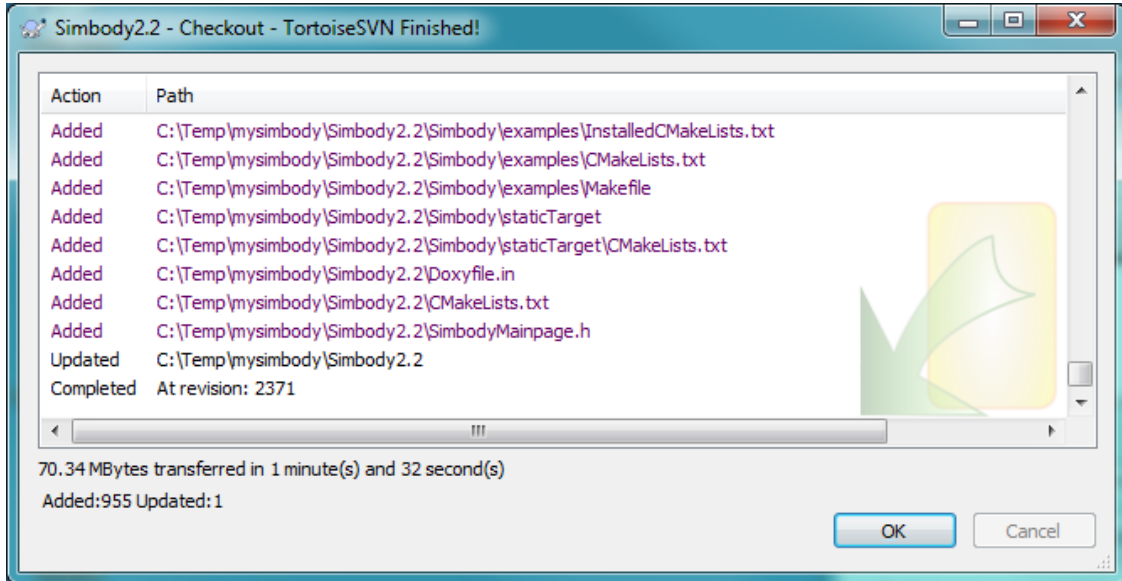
Simbody2.2 - Checkout - TortoiseSVN Finished!

| Action | Path |
|---|---|
| Added | C:\Temp\mysimbody\Simbody2.2\Simbody\examples\InstalledCMakeLists.txt |
| Added | C:\Temp\mysimbody\Simbody2.2\Simbody\examples\CMakeLists.txt |
| Added | C:\Temp\mysimbody\Simbody2.2\Simbody\examples\Makefile |
| Added | C:\Temp\mysimbody\Simbody2.2\Simbody\staticTarget |
| Added | C:\Temp\mysimbody\Simbody2.2\Simbody\staticTarget\CMakeLists.txt |
| Added | C:\Temp\mysimbody\Simbody2.2\Doxyfile.in |
| Added | C:\Temp\mysimbody\Simbody2.2\CMakeLists.txt |
| Added | C:\Temp\mysimbody\Simbody2.2\SimbodyMainpage.h |
| Updated | C:\Temp\mysimbody\Simbody2.2 |
| Completed | At revision: 2371 |

70.34 MBytes transferred in 1 minute(s) and 32 second(s)

Added:955 Updated:1

OK Cancel